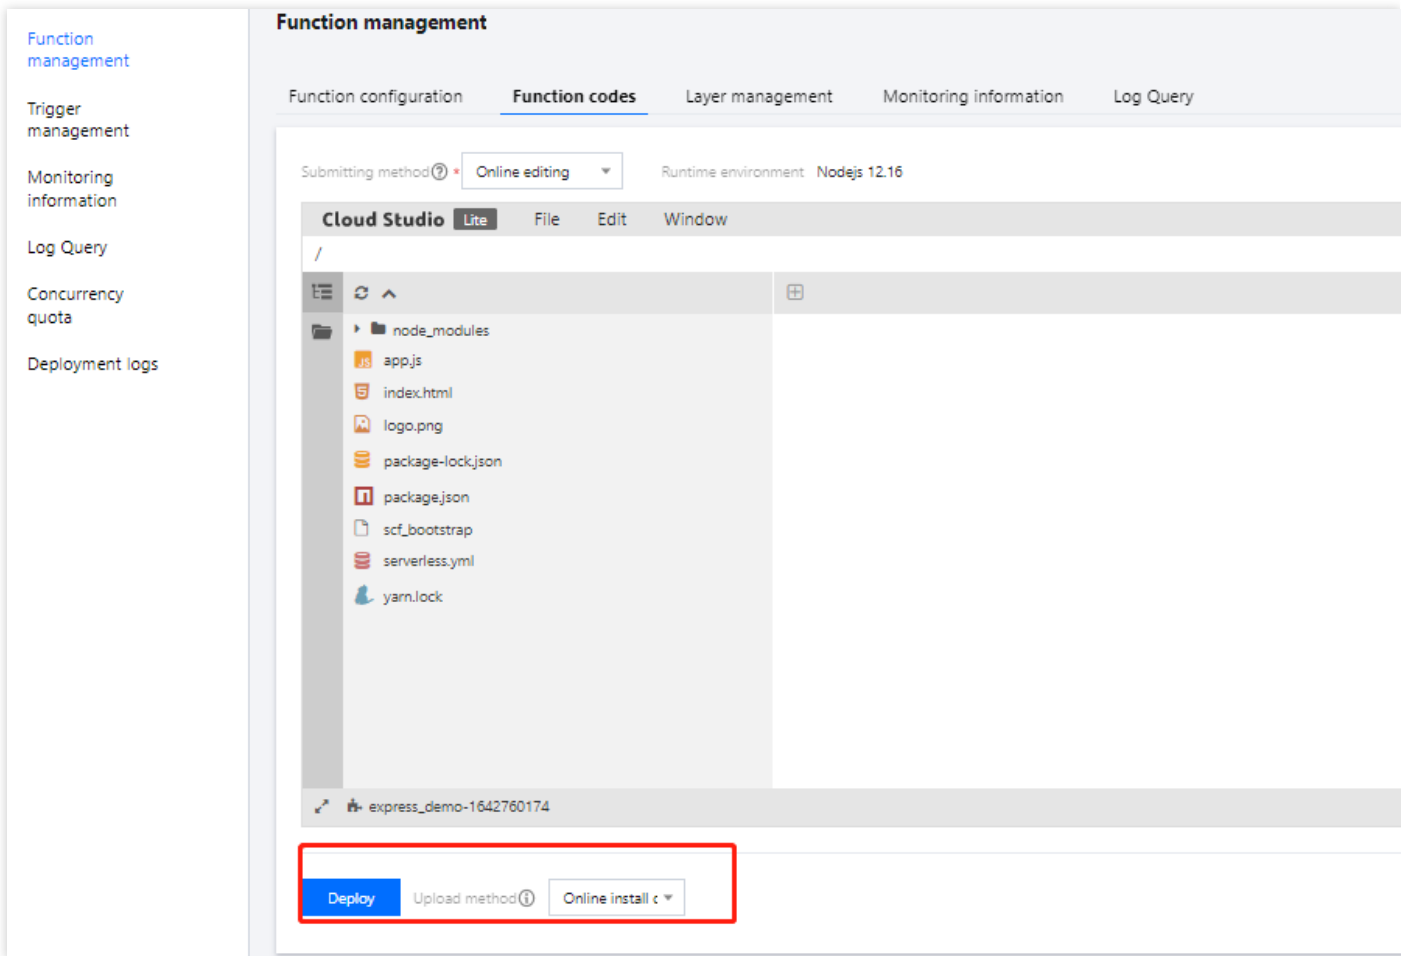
Function management

Trigger management

Monitoring information

Log Query

Concurrency quota

Deployment logs

Function management

Function configuration

Function codes

Layer management

Monitoring information

Log Query

Submitting method ⓘ *

Online editing

Runtime environment Nodejs 12.16

Cloud Studio Lite

File

Edit

Window

/

node_modules

app.js

index.html

logo.png

package-lock.json

package.json

scf_bootstrap

serverless.yml

yarn.lock

express_demo-1642760174

Deploy

Upload method ⓘ

Online install c